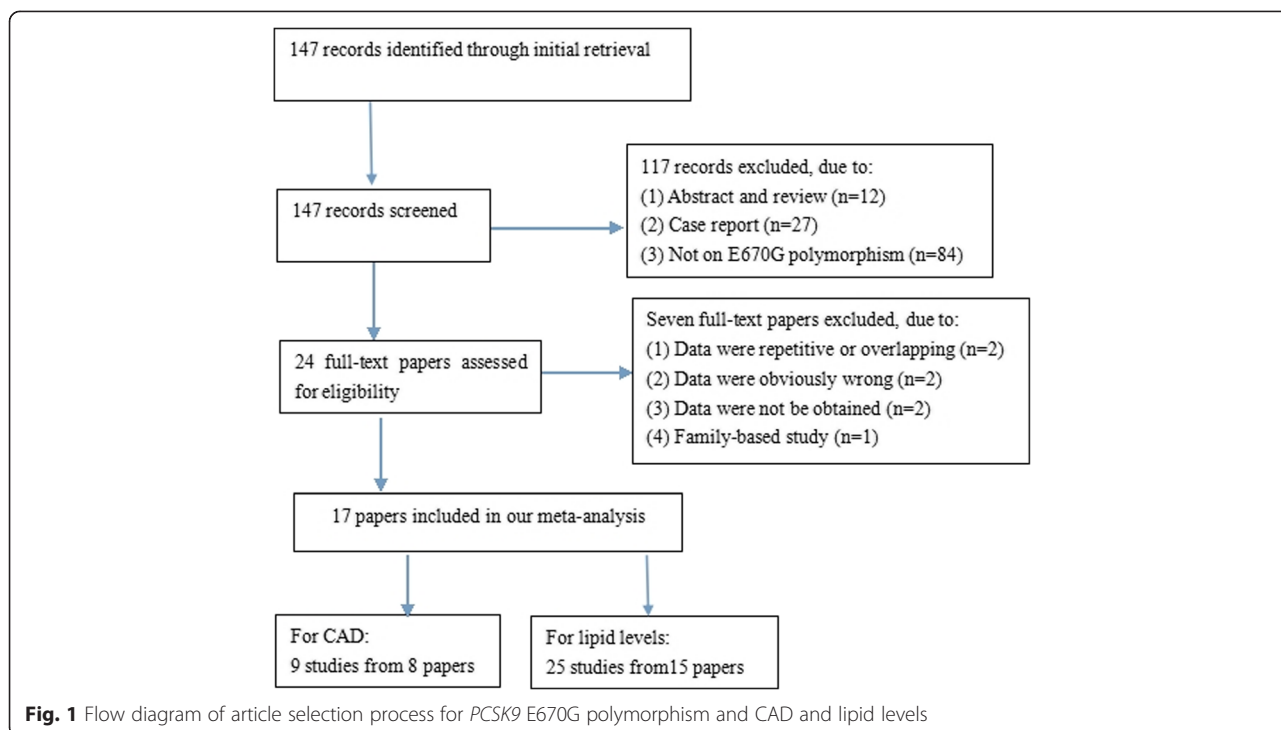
147 records identified through initial retrieval

147 records screened

117 records excluded, due to:
(1) Abstract and review (n=12)
(2) Case report (n=27)
(3) Not on E670G polymorphism (n=84)

24 full-text papers assessed for eligibility

Seven full-text papers excluded, due to:
(1) Data were repetitive or overlapping (n=2)
(2) Data were obviously wrong (n=2)
(3) Data were not be obtained (n=2)
(4) Family-based study (n=1)

17 papers included in our meta-analysis

For CAD:
9 studies from 8 papers

For lipid levels:
25 studies from15 papers

Fig. 1 Flow diagram of article selection process for PCSK9 E670G polymorphism and CAD and lipid levels